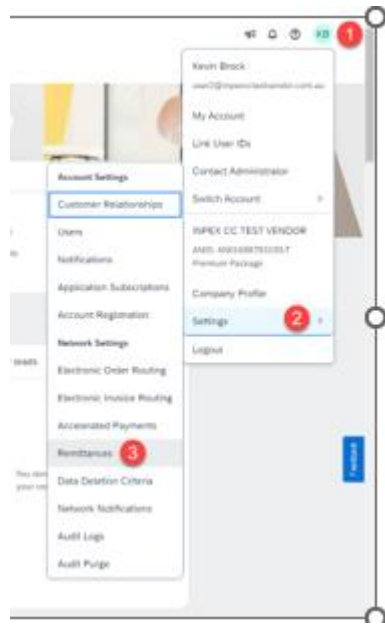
KB 1

Kevin Brock
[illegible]

My Account
Link User IDs
Contact Administrator
Switch Account
INPEX CC TEST VENDOR
ANID: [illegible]
Premium Package
Company Profile
Settings 2
Logout

Account Settings
Customer Relationships
Users
Notifications
Application Subscriptions
Account Registration
Network Settings
Electronic Order Routing
Electronic Invoice Routing
Accelerated Payments
Remittances 3
Data Deletion Criteria
Network Notifications
Audit Logs
Audit Purge

Feedback